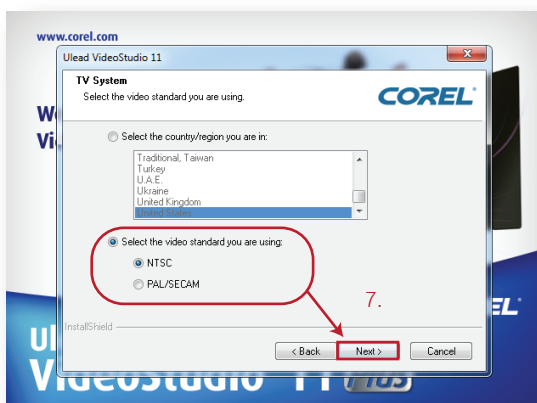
www.corel.com

Ulead VideoStudio 11

TV System

Select the video standard you are using.

COREL

Select the country/region you are in:

Traditional, Taiwan
Turkey
U.A.E.
Ukraine
United Kingdom
United States

Select the video standard you are using:

NTSC

PAL/SECAM

7.

InstallShield

< Back

Next >

Cancel

We
Vi

EL

Ul
VideoStudio 11 Plus